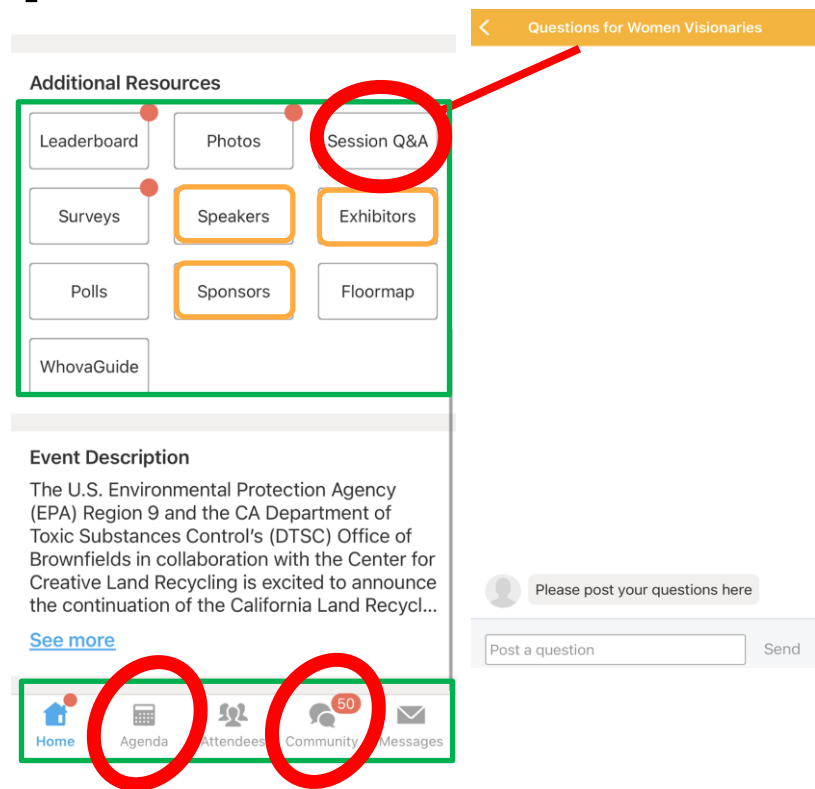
Additional Resources

Leaderboard

Photos

Session Q&A

Surveys

Speakers

Exhibitors

Polls

Sponsors

Floormap

WhovaGuide

Event Description

The U.S. Environmental Protection Agency (EPA) Region 9 and the CA Department of Toxic Substances Control's (DTSC) Office of Brownfields in collaboration with the Center for Creative Land Recycling is excited to announce the continuation of the California Land Recycl...

See more

Home

Agenda

Attendees

50

Community

Messages

Questions for Women Visionaries

Please post your questions here

Post a question

Send